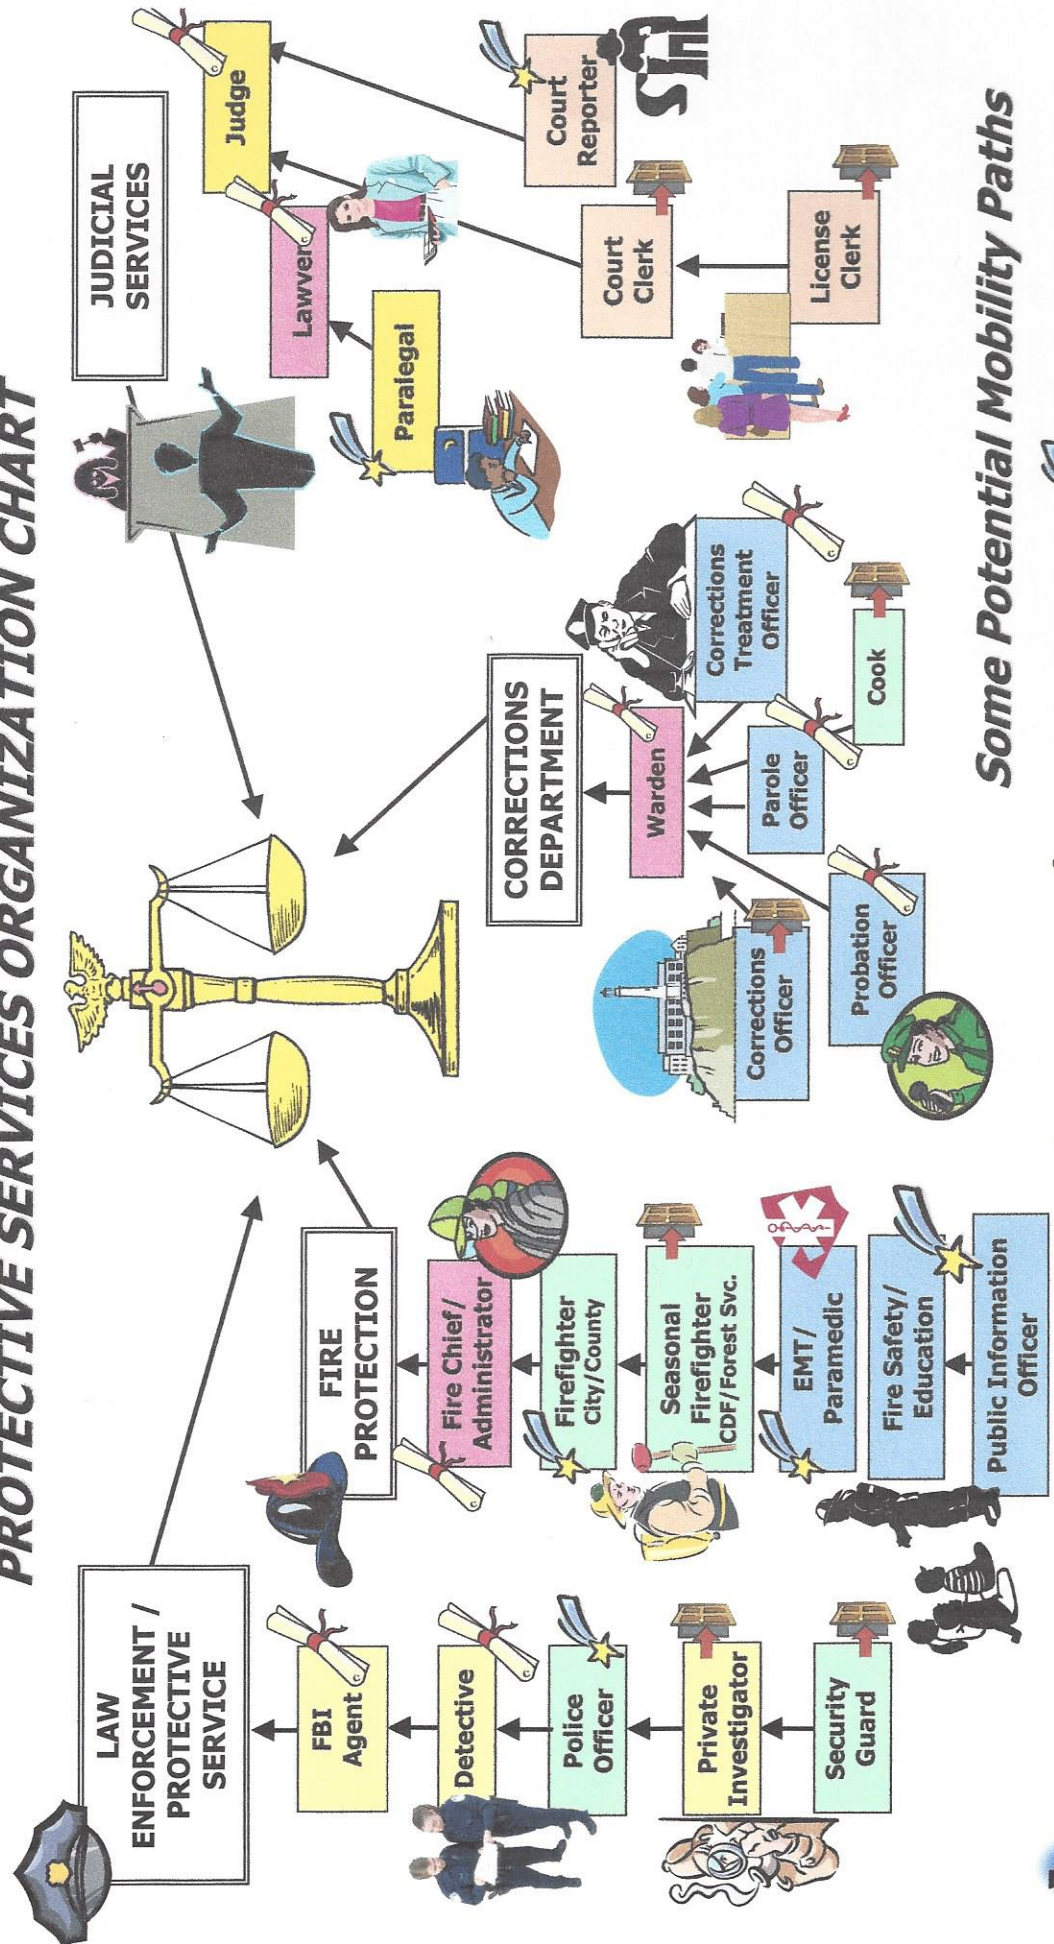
PROTECTIVE SERVICES ORGANIZATION CHART

LAW ENFORCEMENT / PROTECTIVE SERVICE

FBI Agent

Detective

Police Officer

Private Investigator

Security Guard

FIRE PROTECTION

Fire Chief/ Administrator

Firefighter City/County

Seasonal Firefighter CDF/Forest Svc.

EMT/ Paramedic

Fire Safety/ Education

Public Information Officer

CORRECTIONS DEPARTMENT

Warden

Corrections Officer

Probation Officer

Parole Officer

Corrections Treatment Officer

Cook

JUDICIAL SERVICES

Judge

Lawyer

Paralegal

Court Reporter

Court Clerk

License Clerk

Some Potential Mobility Paths